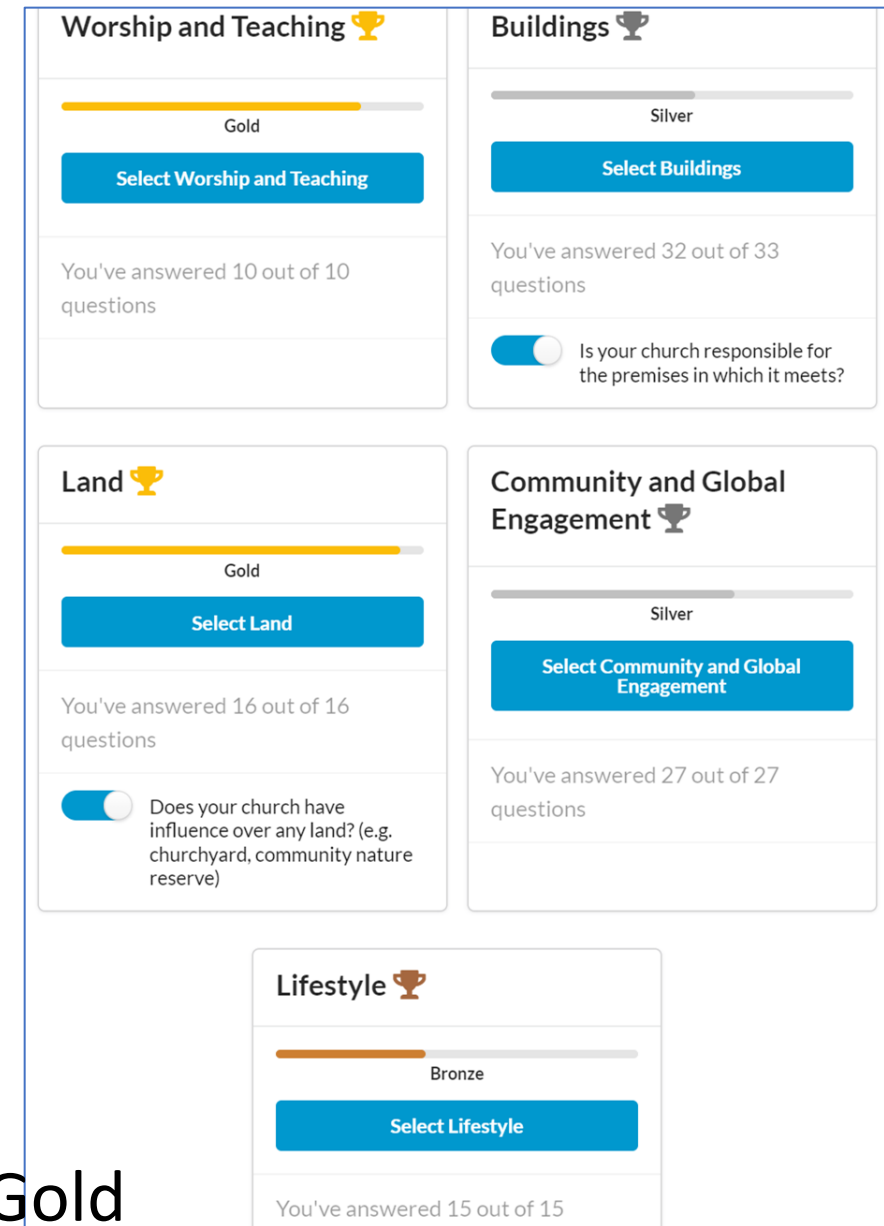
Worship and Teaching

Gold

Select Worship and Teaching

You've answered 10 out of 10 questions

Buildings

Silver

Select Buildings

You've answered 32 out of 33 questions

Is your church responsible for the premises in which it meets?

Land

Gold

Select Land

You've answered 16 out of 16 questions

Does your church have influence over any land? (e.g. churchyard, community nature reserve)

Community and Global Engagement

Silver

Select Community and Global Engagement

You've answered 27 out of 27 questions

Lifestyle

Bronze

Select Lifestyle

You've answered 15 out of 15

Gold